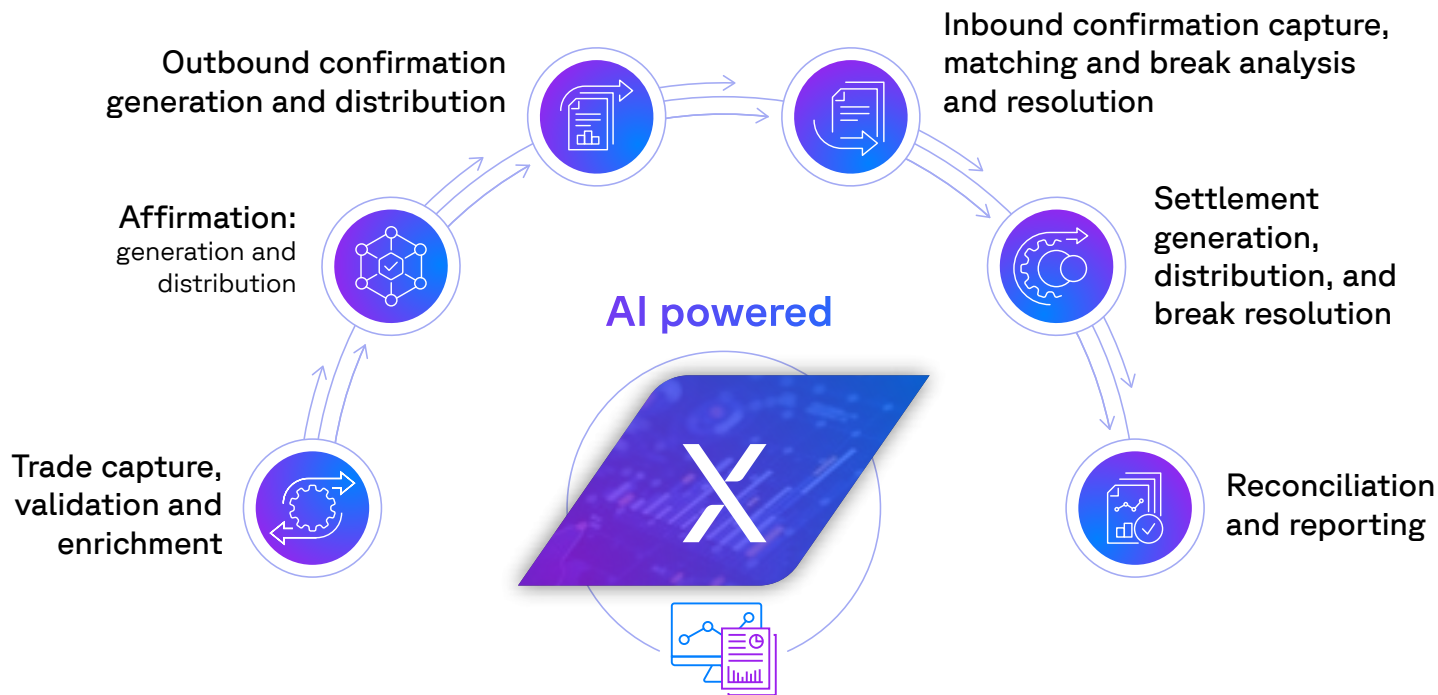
Trade capture, validation and enrichment

Affirmation: generation and distribution

Outbound confirmation generation and distribution

Inbound confirmation capture, matching and break analysis and resolution

Settlement generation, distribution, and break resolution

Reconciliation and reporting

AI powered

X